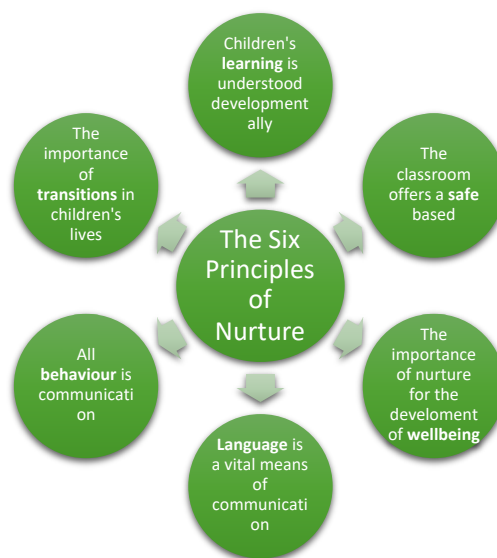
The Six Principles of Nurture

Children's **learning** is understood developmentally

The classroom offers a **safe** based

The importance of nurture for the develoment of **wellbeing**

**Language** is a vital means of communication

All **behaviour** is communication

The importance of **transitions** in children's lives